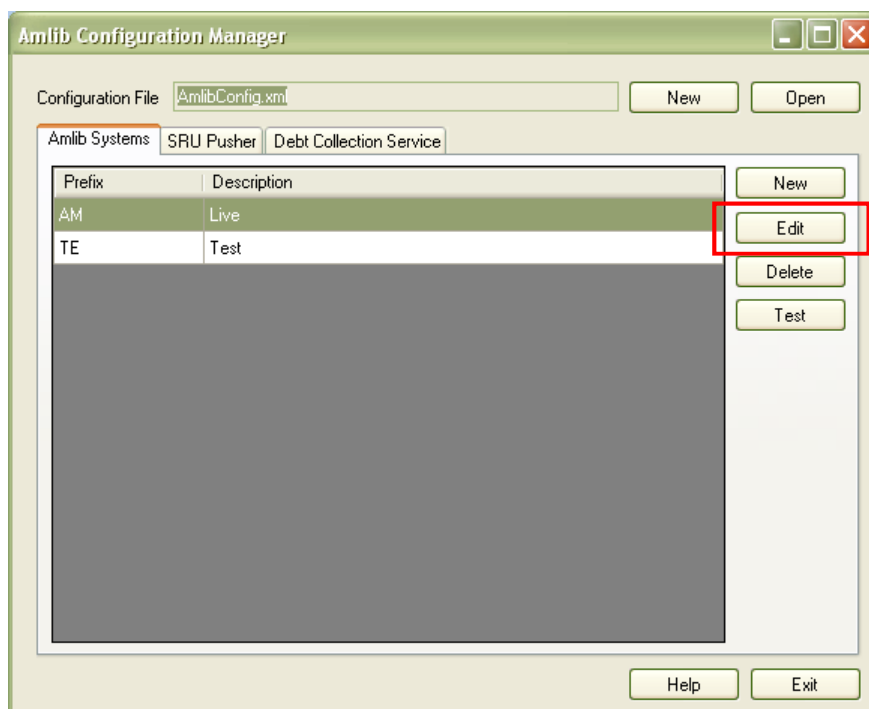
Amlib Configuration Manager

Configuration File AmlibConfig.xml New Open

Amlib Systems SRU Pusher Debt Collection Service

| Prefix | Description |
|---|---|
| AM | Live |
| TE | Test |

New
Edit
Delete
Test

Help Exit